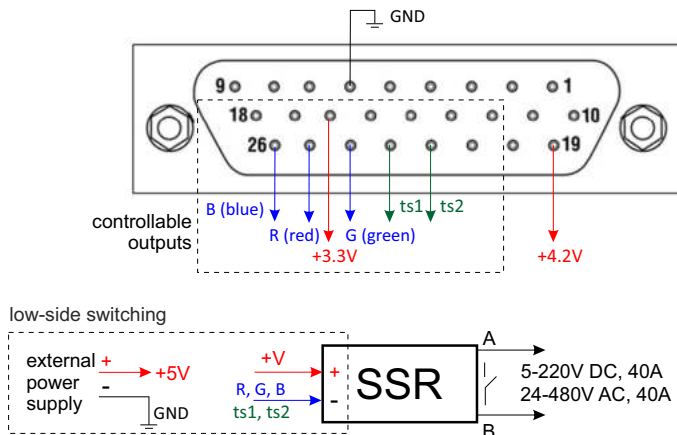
GND

9
1
18
10
26
19

B (blue)
R (red)
+3.3V
G (green)
ts1
ts2
+4.2V

controllable outputs

low-side switching

external power supply
+
-
+5V
GND

+V
R, G, B
ts1, ts2
+
-
SSR
A
B
5-220V DC, 40A
24-480V AC, 40A